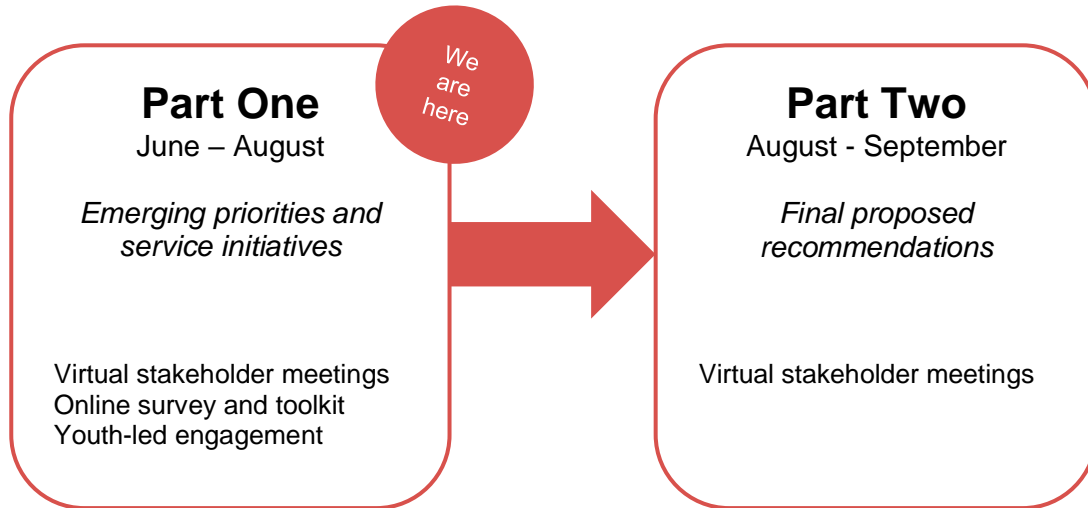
Part One
June – August

*Emerging priorities and service initiatives*

Virtual stakeholder meetings
Online survey and toolkit
Youth-led engagement

We are here

Part Two
August - September

*Final proposed recommendations*

Virtual stakeholder meetings